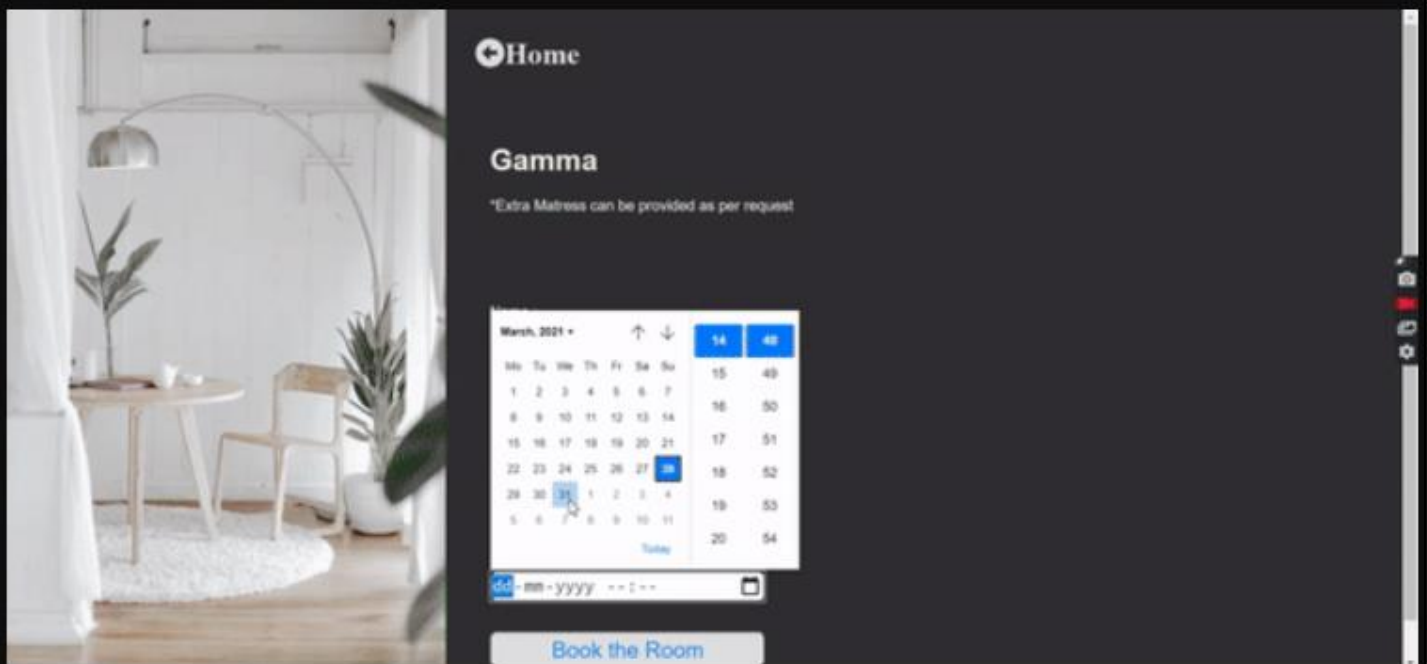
Home

Gamma

*Extra Matress can be provided as per request

March, 2021 ▾

| Mo | Tu | We | Th | Fr | Sa | Su |
|---|---|---|---|---|---|---|
| 1 | 2 | 3 | 4 | 5 | 6 | 7 |
| 8 | 9 | 10 | 11 | 12 | 13 | 14 |
| 15 | 16 | 17 | 18 | 19 | 20 | 21 |
| 22 | 23 | 24 | 25 | 26 | 27 | 28 |
| 29 | 30 | 31 | 1 | 2 | 3 | 4 |
| 5 | 6 | 7 | 8 | 9 | 10 | 11 |

Today

| 14 | 48 |
|---|---|
| 15 | 49 |
| 16 | 50 |
| 17 | 51 |
| 18 | 52 |
| 19 | 53 |
| 20 | 54 |

dd-mm-yyyy --:--

Book the Room